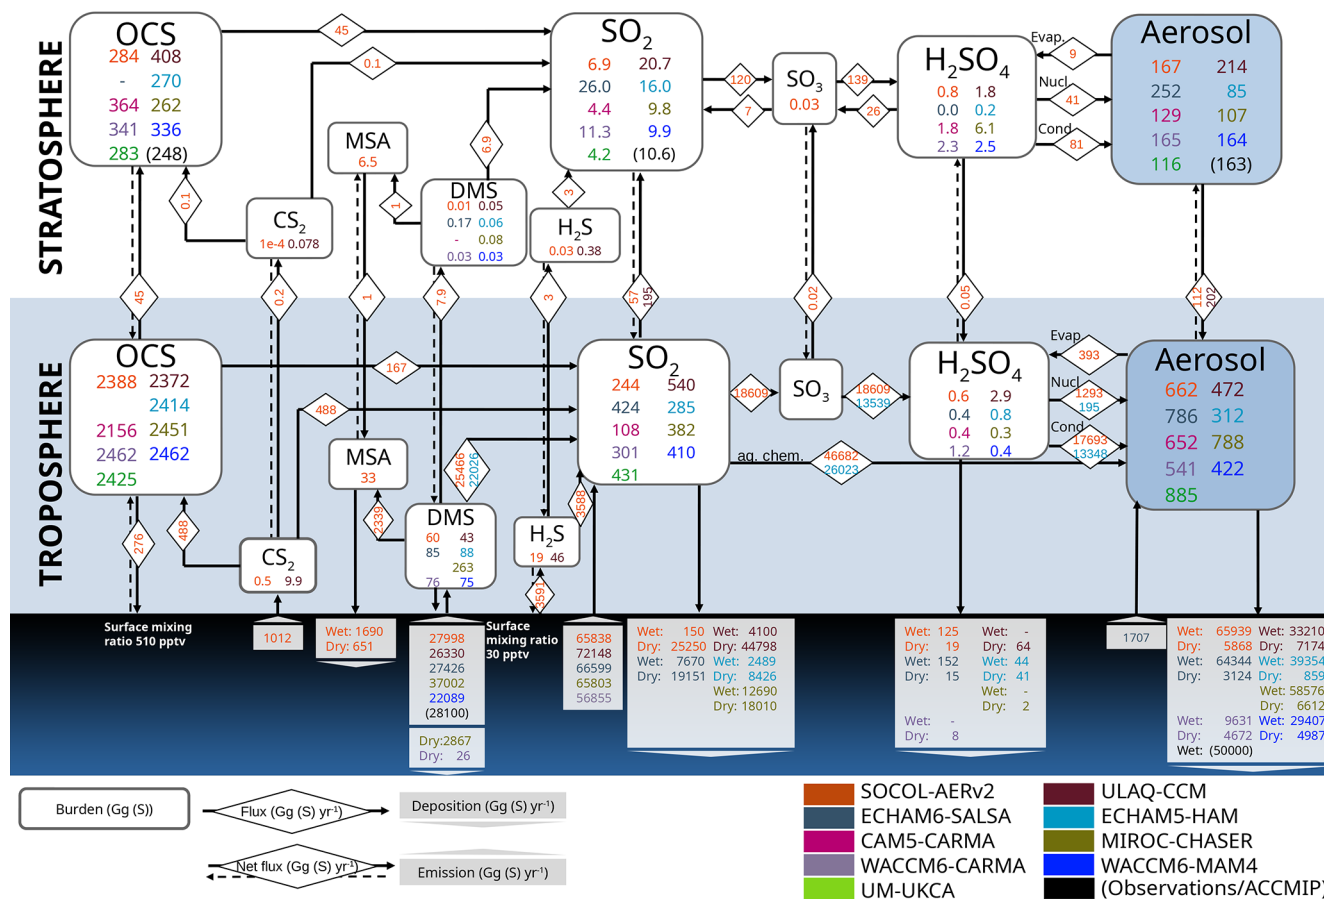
STRATOSPHERE

OCS
284 408
- 270
364 262
341 336
283 (248)

45

0.1

SO$_2$
6.9 20.7
26.0 16.0
4.4 9.8
11.3 9.9
4.2 (10.6)

120

7

SO$_3$
0.03

139

26

H$_2$SO$_4$
0.8 1.8
0.0 0.2
1.8 6.1
2.3 2.5

Evap.
9
Nucl.
41
Cond.
81

Aerosol
167 214
252 85
129 107
165 164
116 (163)

MSA
6.5

6.9

DMS
0.01 0.05
0.17 0.06
- 0.08
0.03 0.03

1

3

H$_2$S
0.03 0.38

0.1

CS$_2$
1e-4 0.078

45

0.2

1

7.9

3

57
195

0.02

0.05

112
202

TROPOSPHERE

OCS
2388 2372
2414
2156 2451
2462 2462
2425

167

488

SO$_2$
244 540
424 285
108 382
301 410
431

18609

SO$_3$

18609
13539

H$_2$SO$_4$
0.6 2.9
0.4 0.8
0.4 0.3
1.2 0.4

Evap.
393
Nucl.
1293
195
Cond.
17693
13348

Aerosol
662 472
786 312
652 788
541 422
885

MSA
33

25466
22026

aq. chem.

46682
26023

2339

DMS
60 43
85 88
263
76 75

H$_2$S
19 46

3588

276

488

CS$_2$
0.5 9.9

3591

Surface mixing ratio 510 pptv

1012

Wet: 1690
Dry: 651

27998
26330
27426
37002
22089
(28100)

Dry:2867
Dry: 26

Surface mixing ratio 30 pptv

65838
72148
66599
65803
56855

Wet: 150 Wet: 4100
Dry: 25250 Dry: 44798
Wet: 7670 Wet: 2489
Dry: 19151 Dry: 8426
Wet: 12690
Dry: 18010

Wet: 125 Wet: -
Dry: 19 Dry: 64
Wet: 152 Wet: 44
Dry: 15 Dry: 41
Wet: -
Dry: 2
Wet: -
Dry: 8

1707

Wet: 65939 Wet: 33210
Dry: 5868 Dry: 7174
Wet: 64344 Wet: 39354
Dry: 3124 Dry: 859
Wet: 58576
Dry: 6612
Wet: 9631 Wet: 29407
Dry: 4672 Dry: 4987
Wet: (50000)

Burden (Gg (S))
Flux (Gg (S) yr$^{-1}$)
Deposition (Gg (S) yr$^{-1}$)
Net flux (Gg (S) yr$^{-1}$)
Emission (Gg (S) yr$^{-1}$)

SOCOL-AERv2
ECHAM6-SALSA
CAM5-CARMA
WACCM6-CARMA
UM-UKCA
ULAQ-CCM
ECHAM5-HAM
MIROC-CHASER
WACCM6-MAM4
(Observations/ACCMIP)